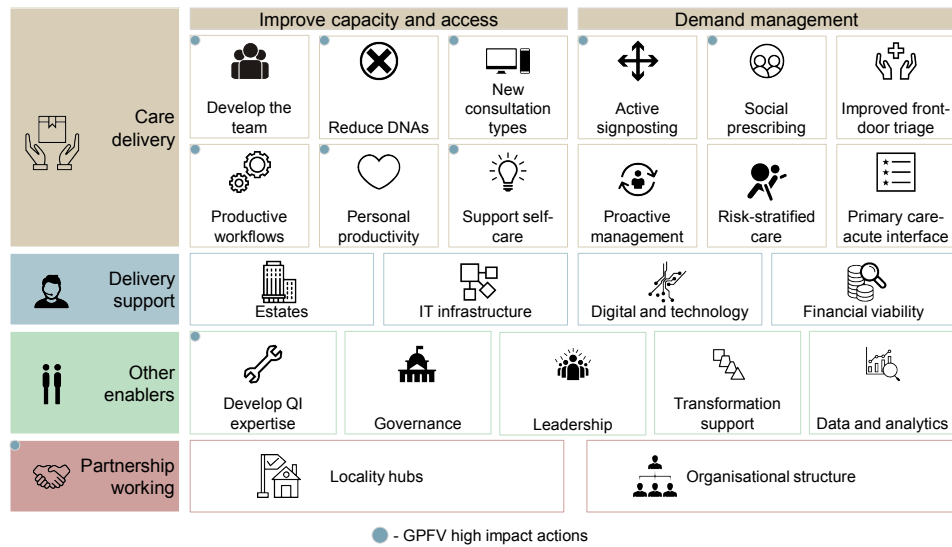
Improve capacity and access

Demand management

Care delivery

Develop the team

Reduce DNAs

New consultation types

Active signposting

Social prescribing

Improved front-door triage

Productive workflows

Personal productivity

Support self-care

Proactive management

Risk-stratified care

Primary care-acute interface

Delivery support

Estates

IT infrastructure

Digital and technology

Financial viability

Other enablers

Develop QI expertise

Governance

Leadership

Transformation support

Data and analytics

Partnership working

Locality hubs

Organisational structure

- GPFV high impact actions